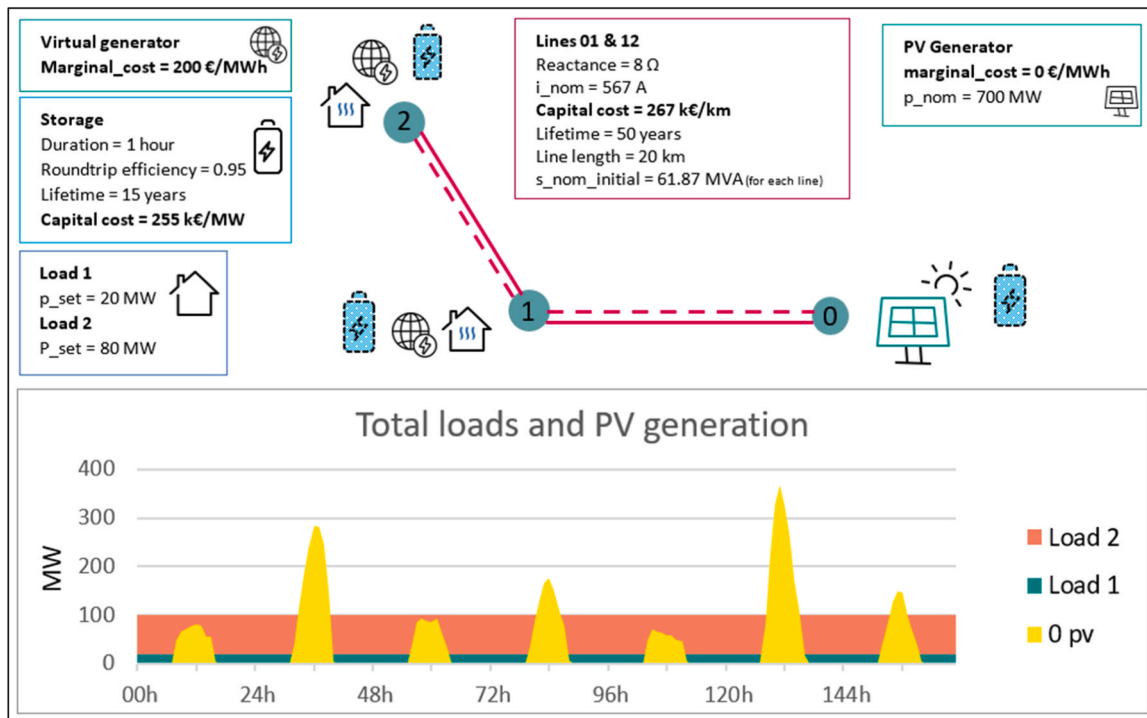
**Virtual generator**
**Marginal_cost = 200 €/MWh**

**Storage**
Duration = 1 hour
Roundtrip efficiency = 0.95
Lifetime = 15 years
**Capital cost = 255 k€/MW**

**Load 1**
p_set = 20 MW
**Load 2**
P_set = 80 MW

**Lines 01 & 12**
Reactance = 8 Ω
i_nom = 567 A
**Capital cost = 267 k€/km**
Lifetime = 50 years
Line length = 20 km
s_nom_initial = 61.87 MVA (for each line)

**PV Generator**
**marginal_cost = 0 €/MWh**
p_nom = 700 MW

2

1

0

Total loads and PV generation

400
300
200
100
0

MW

00h 24h 48h 72h 96h 120h 144h

Load 2
Load 1
0 pv